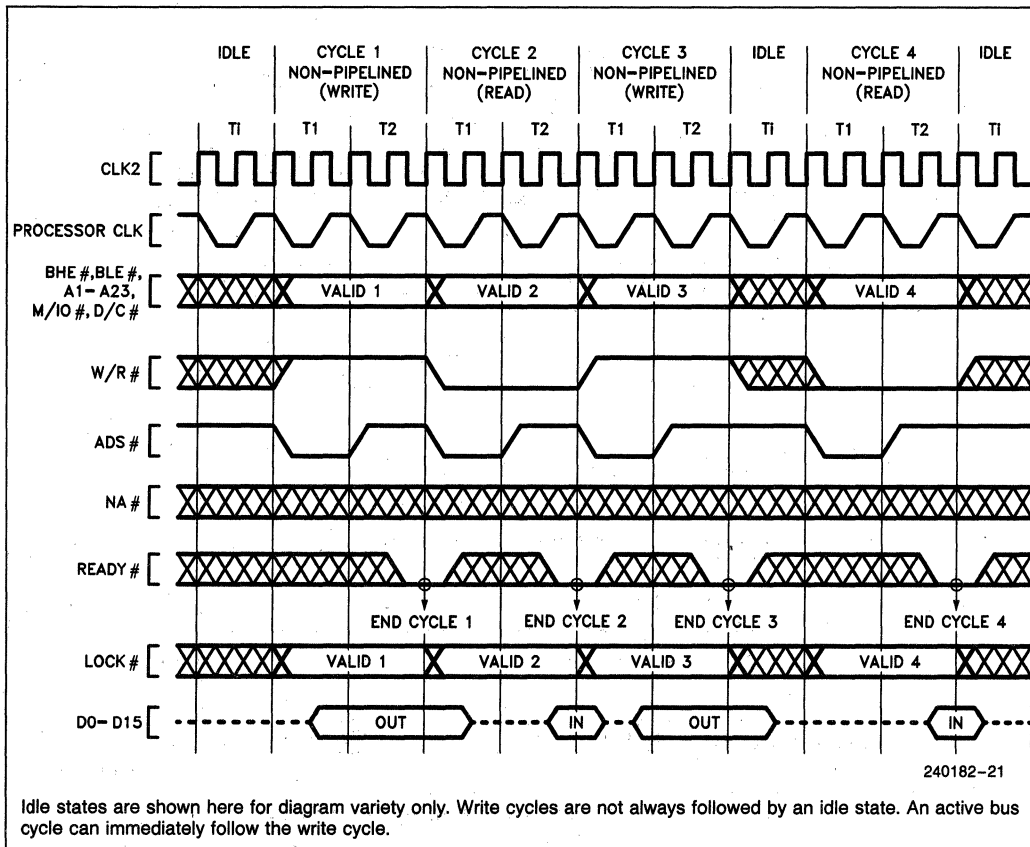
IDLE

CYCLE 1 NON-PIPELINED (WRITE)

CYCLE 2 NON-PIPELINED (READ)

CYCLE 3 NON-PIPELINED (WRITE)

IDLE

CYCLE 4 NON-PIPELINED (READ)

IDLE

Ti T1 T2 T1 T2 T1 T2 Ti T1 T2 Ti

CLK2

PROCESSOR CLK

BHE#, BLE#, A1–A23, M/IO#, D/C#

VALID 1

VALID 2

VALID 3

VALID 4

W/R#

ADS#

NA#

READY#

END CYCLE 1

END CYCLE 2

END CYCLE 3

END CYCLE 4

LOCK#

VALID 1

VALID 2

VALID 3

VALID 4

D0–D15

OUT

IN

OUT

IN

240182–21

Idle states are shown here for diagram variety only. Write cycles are not always followed by an idle state. An active bus cycle can immediately follow the write cycle.